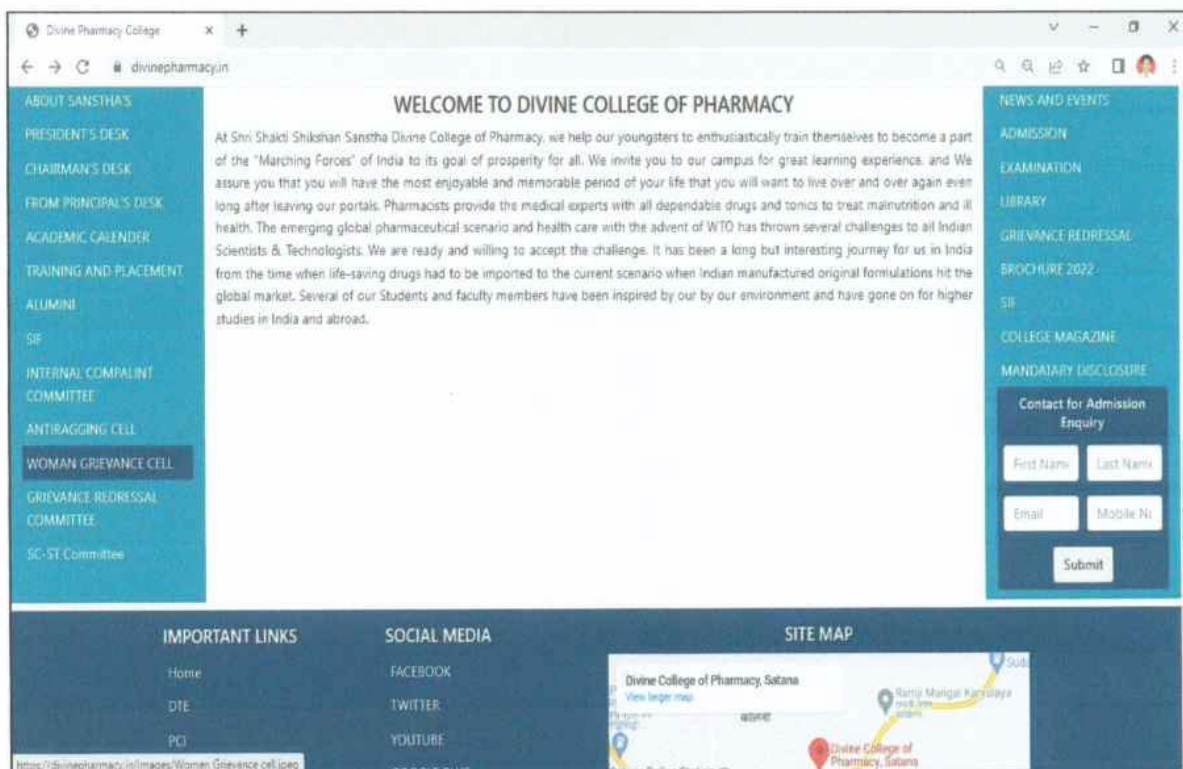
Divine Pharmacy College
divinepharmacy.in

ABOUT SANSTHA'S
PRESIDENT'S DESK
CHAIRMAN'S DESK
FROM PRINCIPAL'S DESK
ACADEMIC CALENDER
TRAINING AND PLACEMENT
ALUMINI
SIF
INTERNAL COMPALINT COMMITTEE
ANTIRAGGING CELL
WOMAN GRIEVANCE CELL
GRIEVANCE REDRESSAL COMMITTEE
SC-ST Committee

WELCOME TO DIVINE COLLEGE OF PHARMACY

At Shri Shakti Shikshan Sanstha Divine College of Pharmacy, we help our youngsters to enthusiastically train themselves to become a part of the "Marching Forces" of India to its goal of prosperity for all. We invite you to our campus for great learning experience, and We assure you that you will have the most enjoyable and memorable period of your life that you will want to live over and over again even long after leaving our portals. Pharmacists provide the medical experts with all dependable drugs and tonics to treat malnutrition and ill health. The emerging global pharmaceutical scenario and health care with the advent of WTO has thrown several challenges to all Indian Scientists & Technologists. We are ready and willing to accept the challenge. It has been a long but interesting journey for us in India from the time when life-saving drugs had to be imported to the current scenario when Indian manufactured original formulations hit the global market. Several of our Students and faculty members have been inspired by our by our environment and have gone on for higher studies in India and abroad.

NEWS AND EVENTS
ADMISSION
EXAMINATION
LIBRARY
GRIEVANCE REDRESSAL
BROCHURE 2022
SIF
COLLEGE MAGAZINE
MANDATARY DISCLOSURE

Contact for Admission Enquiry
First Name
Last Name
Email
Mobile No
Submit

IMPORTANT LINKS
Home
DTE
PCI

SOCIAL MEDIA
FACEBOOK
TWITTER
YOUTUBE

SITE MAP
Divine College of Pharmacy, Satana
View larger map
Ramji Mangal Karyalaya
Divine College of Pharmacy, Satana

https://divinepharmacy.in/images/Women Grievance cell.jpeg